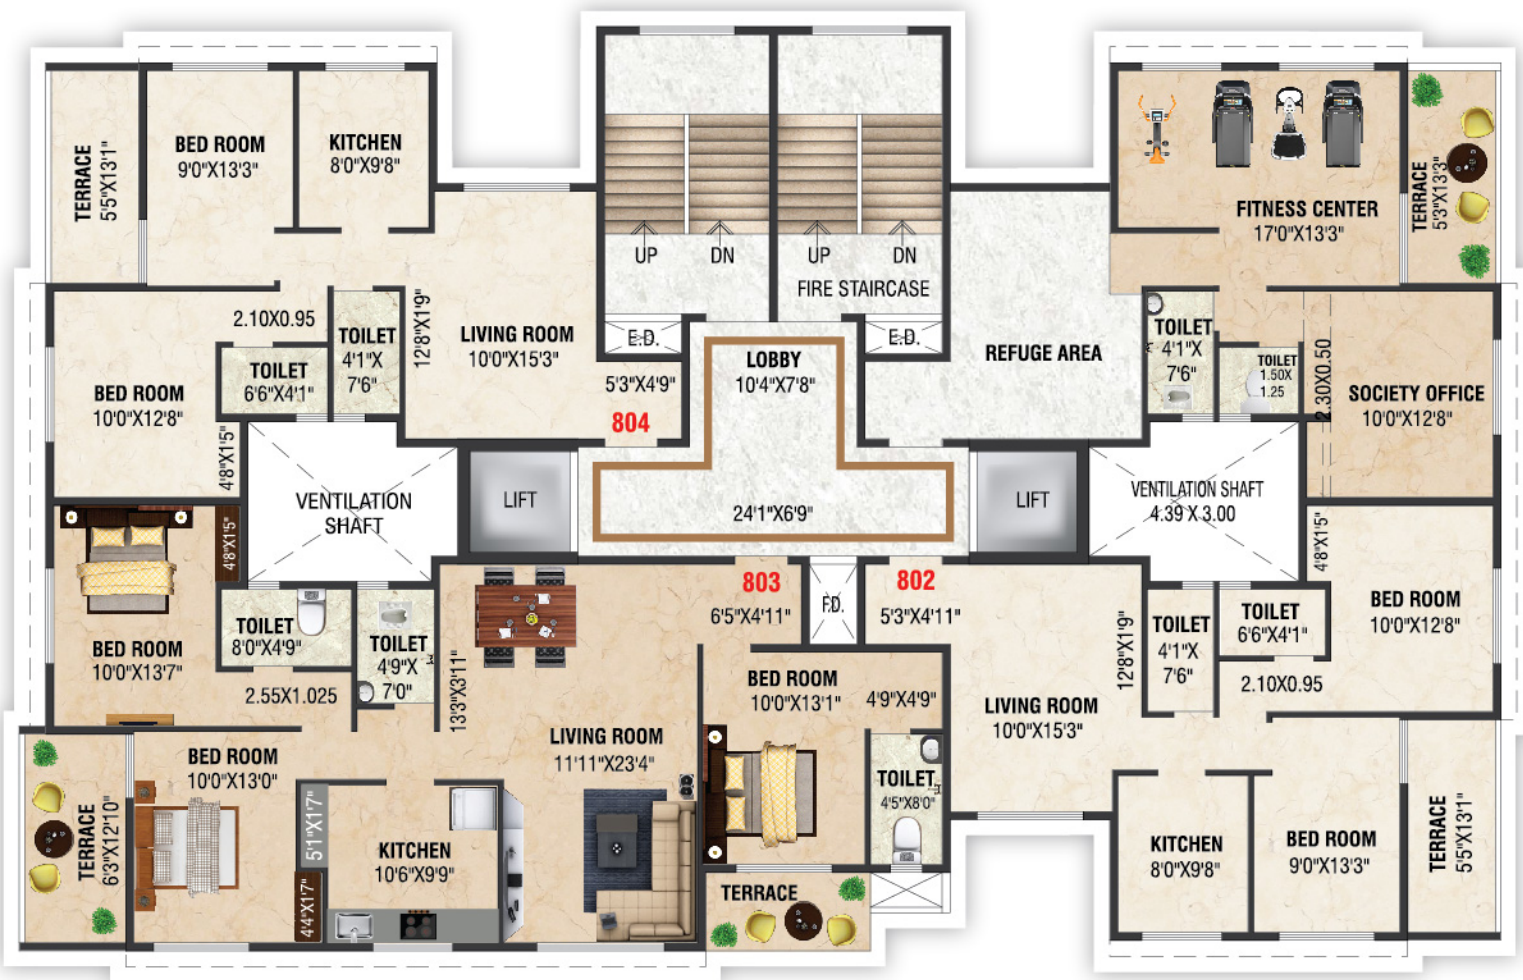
TERRACE
5'5"X13'1"

BED ROOM
9'0"X13'3"

KITCHEN
8'0"X9'8"

UP DN UP DN
FIRE STAIRCASE

FITNESS CENTER
17'0"X13'3"

TERRACE
5'3"X13'3"

2.10X0.95

TOILET
4'1"X
7'6"

12'8"X1'9"

LIVING ROOM
10'0"X15'3"

TOILET
6'6"X4'1"

BED ROOM
10'0"X12'8"

E.D.

E.D.

LOBBY
10'4"X7'8"

REFUGE AREA

TOILET
4'1"X
7'6"

TOILET
1.50X
1.25

2.30X0.50

SOCIETY OFFICE
10'0"X12'8"

5'3"X4'9"

804

4'8"X1'5"

VENTILATION
SHAFT

LIFT

24'1"X6'9"

LIFT

VENTILATION SHAFT
4.39 X 3.00

4'8"X1'5"

4'8"X1'5"

803

802

F.D.

TOILET
8'0"X4'9"

TOILET
4'9"X
7'0"

6'5"X4'11"

5'3"X4'11"

12'8"X1'9"

TOILET
4'1"X
7'6"

TOILET
6'6"X4'1"

BED ROOM
10'0"X12'8"

BED ROOM
10'0"X13'7"

2.55X1.025

13'3"X3'11"

BED ROOM
10'0"X13'1"

4'9"X4'9"

2.10X0.95

LIVING ROOM
10'0"X15'3"

BED ROOM
10'0"X13'0"

LIVING ROOM
11'11"X23'4"

TOILET
4'5"X8'0"

TERRACE
6'3"X12'10"

5'1"X1'7"

KITCHEN
10'6"X9'9"

4'4"X1'7"

TERRACE

KITCHEN
8'0"X9'8"

BED ROOM
9'0"X13'3"

TERRACE
5'5"X13'1"